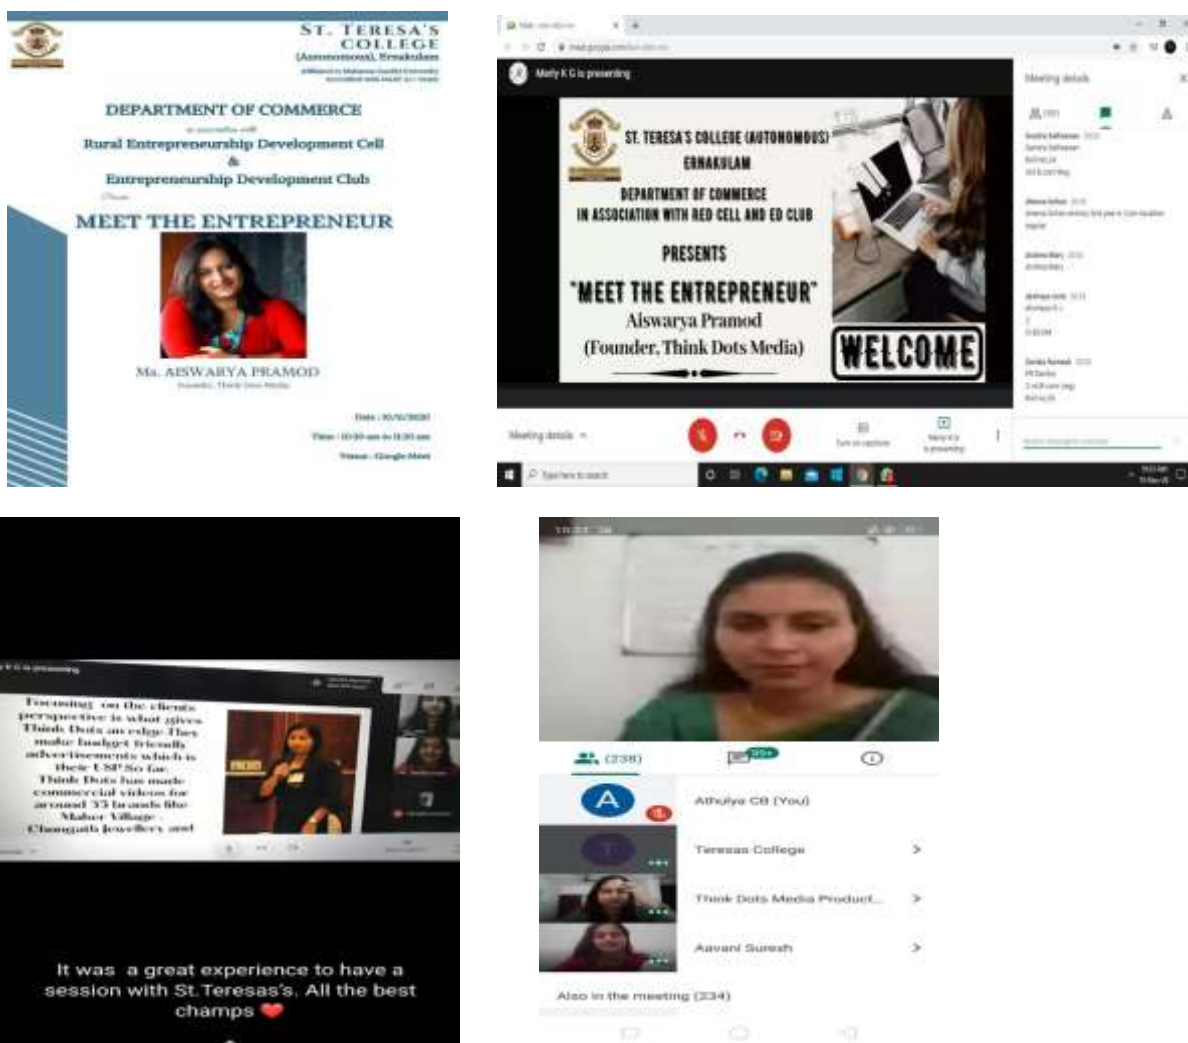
ST. TERESA'S COLLEGE
(Autonomous), Ernakulam
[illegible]

DEPARTMENT OF COMMERCE
in association with
Rural Entrepreneurship Development Cell
&
Entrepreneurship Development Club
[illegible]
MEET THE ENTREPRENEUR

Ms. AISWARYA PRAMOD
Founder, Think Dots Media

Date : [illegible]
Time : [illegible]
Venue : Google Meet

Merly K G is presenting

ST. TERESA'S COLLEGE (AUTONOMOUS)
ERNAKULAM
DEPARTMENT OF COMMERCE
IN ASSOCIATION WITH RED CELL AND ED CLUB
PRESENTS
"MEET THE ENTREPRENEUR"
Aiswarya Pramod
(Founder, Think Dots Media)
WELCOME

Meeting details

Meeting details

Type here to search

Focusing on the clients perspective is what gives Think Dots an edge. They make budget friendly advertisements which is their USP. So far, Think Dots has made commercial videos for around 35 brands like Maker Village, Changath Jewellery and

It was a great experience to have a session with St.Teresas's. All the best champs ❤

(238)

Athulya CB (You)

Teresas College

Think Dots Media Product...

Aavani Suresh

Also in the meeting (234)